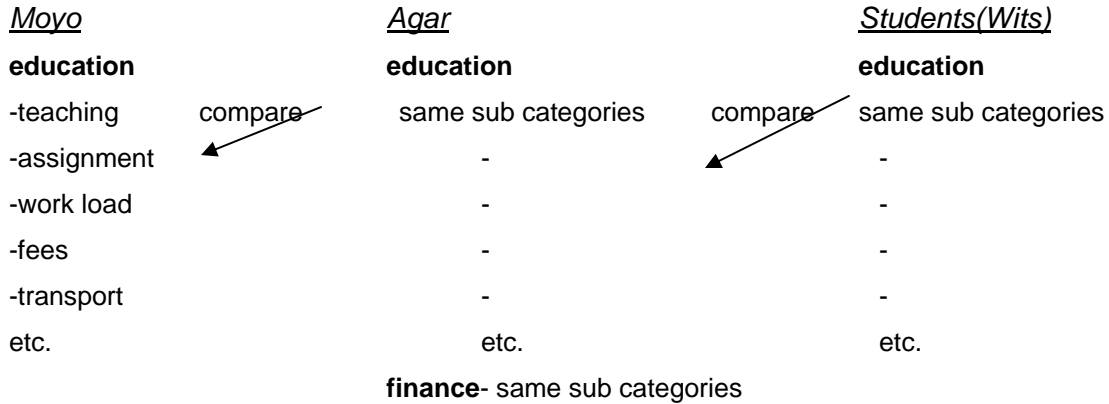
Moyo Agar Students(Wits)

education education education

-teaching compare same sub categories compare same sub categories

-assignment - -

-work load - -

-fees - -

-transport - -

etc. etc. etc.

finance- same sub categories